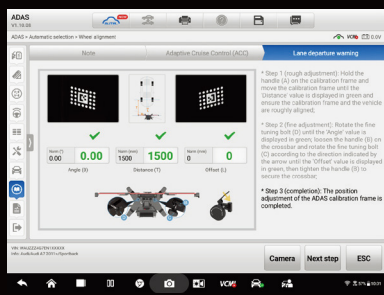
ADAS
V1.16.00

ADAS > Automatic selection > Wheel alignment

0.0V

Note

Adaptive Cruise Control (ACC)

Lane departure warning

Norm (°)
0.00
0.00
Angle (B)

Norm (mm)
1500
1500
Distance (T)

Norm (mm)
0
0
Offset (L)

* Step 1 (rough adjustment): Hold the handle (A) on the calibration frame and move the calibration frame until the 'Distance' value is displayed in green and ensure the calibration frame and the vehicle are roughly aligned;

* Step 2 (fine adjustment): Rotate the fine tuning bolt (D) until the 'Angle' value is displayed in green; loosen the handle (B) on the crossbar and rotate the fine tuning bolt (C) according to the direction indicated by the arrow until the 'Offset' value is displayed in green, then tighten the handle (B) to secure the crossbar;

* Step 3 (completion): The position adjustment of the ADAS calibration frame is completed.

VIN: WAUZZZ4G7EN169304
Info: Audi/Audi A7 3001s/Sportback

Camera

Next step

ESC

VCI